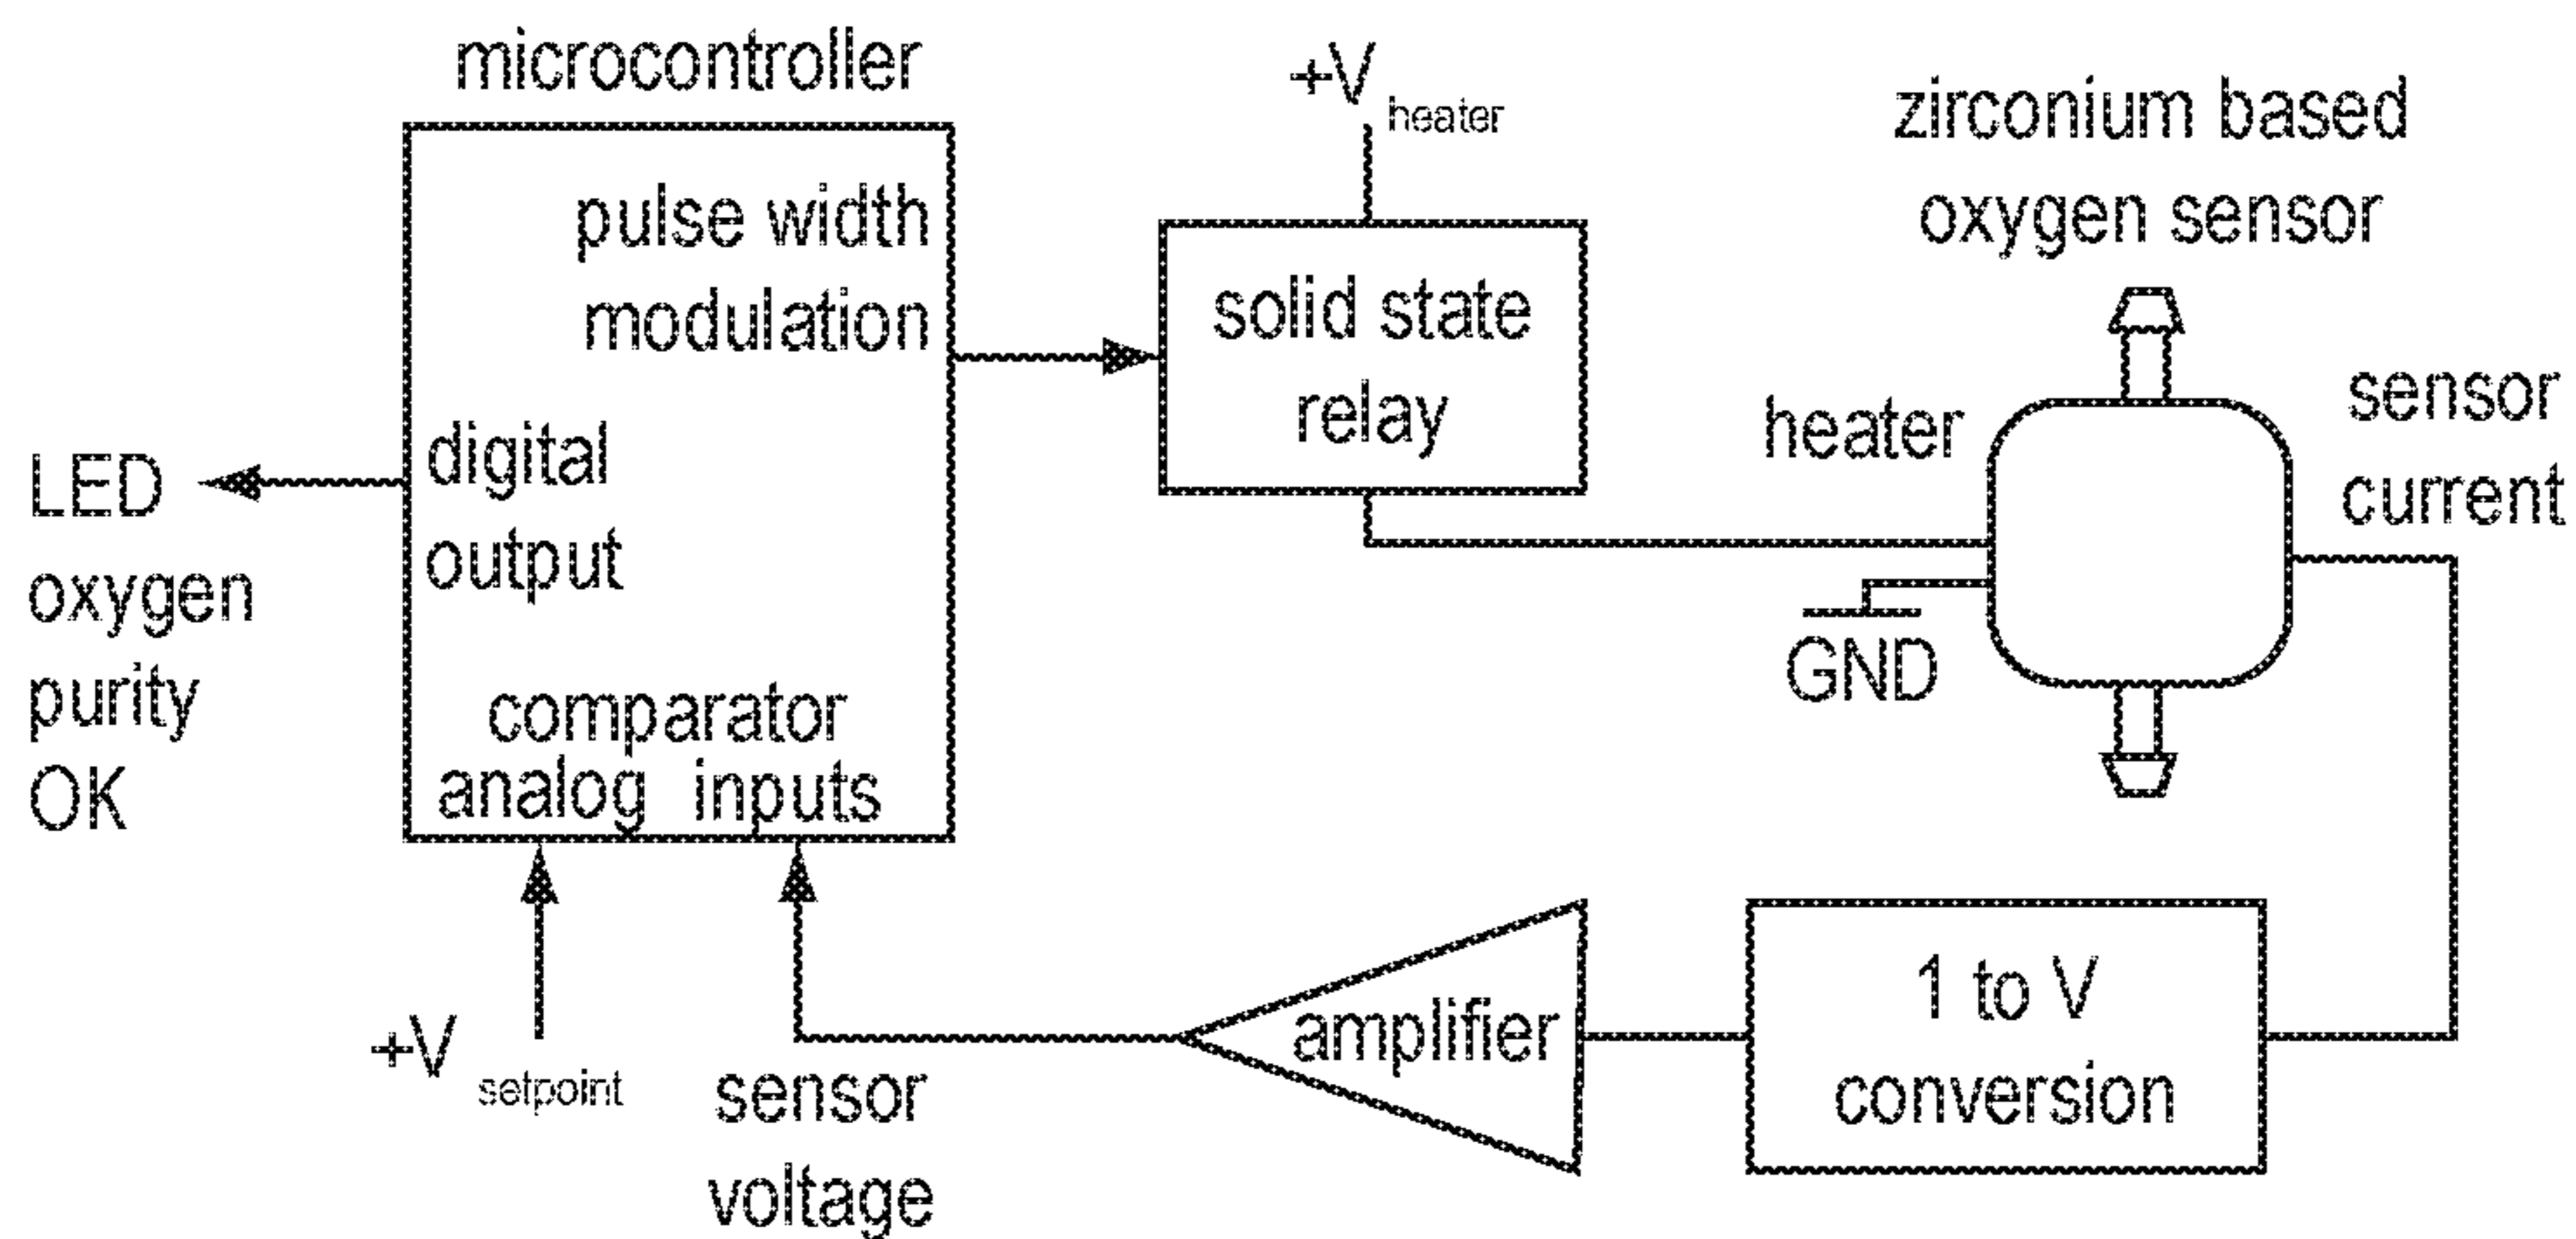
microcontroller

pulse width modulation

digital output

comparator analog inputs

LED oxygen purity OK

$+V_{heater}$

solid state relay

zirconium based oxygen sensor

heater

sensor current

GND

$+V_{setpoint}$

sensor voltage

amplifier

1 to V conversion